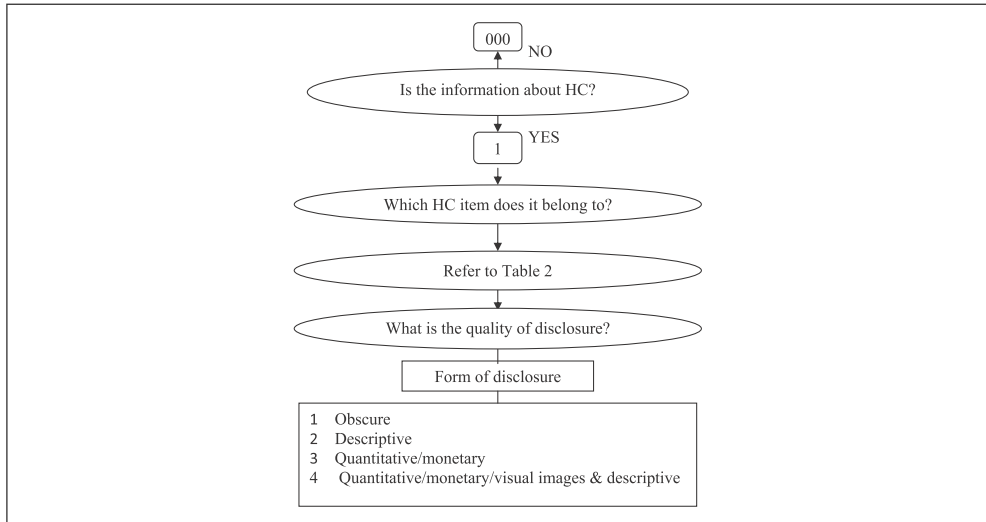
000

NO

Is the information about HC?

1

YES

Which HC item does it belong to?

Refer to Table 2

What is the quality of disclosure?

Form of disclosure

1 Obscure
2 Descriptive
3 Quantitative/monetary
4 Quantitative/monetary/visual images & descriptive